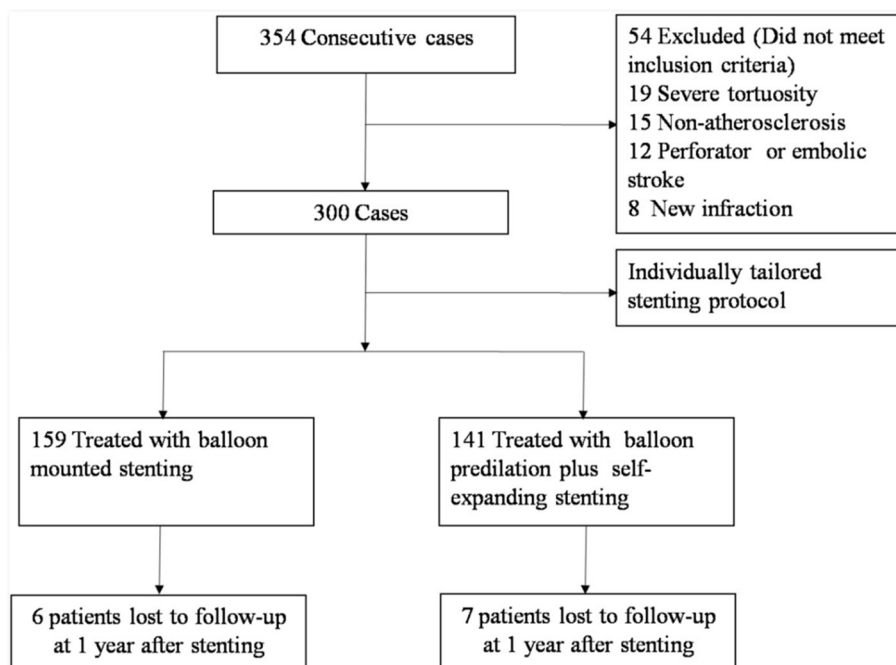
354 Consecutive cases

54 Excluded (Did not meet inclusion criteria)
19 Severe tortuosity
15 Non-atherosclerosis
12 Perforator or embolic stroke
8 New infraction

300 Cases

Individually tailored stenting protocol

159 Treated with balloon mounted stenting

141 Treated with balloon predilation plus self-expanding stenting

6 patients lost to follow-up at 1 year after stenting

7 patients lost to follow-up at 1 year after stenting